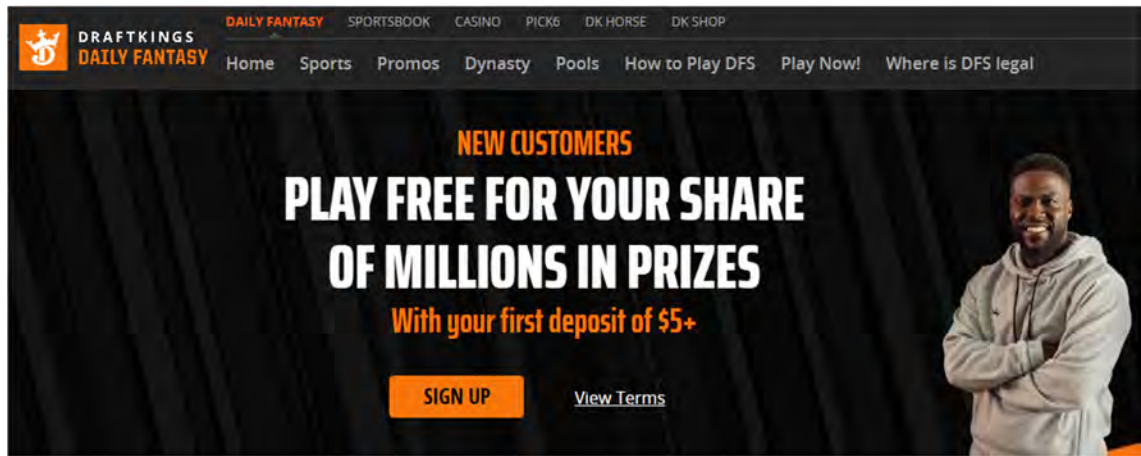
DRAFTKINGS
DAILY FANTASY

DAILY FANTASY SPORTSBOOK CASINO PICK6 DK HORSE DK SHOP

Home Sports Promos Dynasty Pools How to Play DFS Play Now! Where is DFS legal

NEW CUSTOMERS

PLAY FREE FOR YOUR SHARE OF MILLIONS IN PRIZES

With your first deposit of $5+

SIGN UP

View Terms